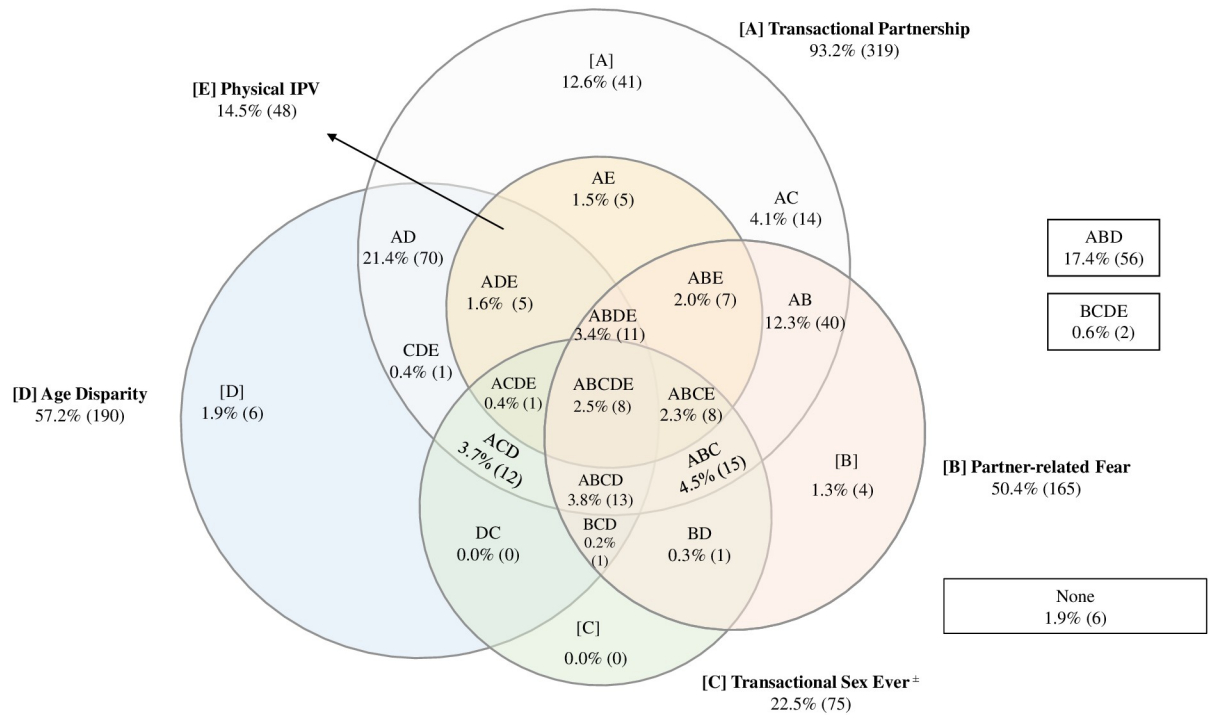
[A] Transactional Partnership
93.2% (319)

[A]
12.6% (41)

[E] Physical IPV
14.5% (48)

AE
1.5% (5)

AC
4.1% (14)

AD
21.4% (70)

ADE
1.6% (5)

ABE
2.0% (7)

AB
12.3% (40)

ABDE
3.4% (11)

ABD
17.4% (56)

BCDE
0.6% (2)

CDE
0.4% (1)

[D] Age Disparity
57.2% (190)

[D]
1.9% (6)

ACDE
0.4% (1)

ABCDE
2.5% (8)

ABCE
2.3% (8)

ACD
3.7% (12)

ABC
4.5% (15)

ABCD
3.8% (13)

[B]
1.3% (4)

[B] Partner-related Fear
50.4% (165)

DC
0.0% (0)

BCD
0.2%
(1)

BD
0.3% (1)

None
1.9% (6)

[C]
0.0% (0)

[C] Transactional Sex Ever$^{\pm}$
22.5% (75)